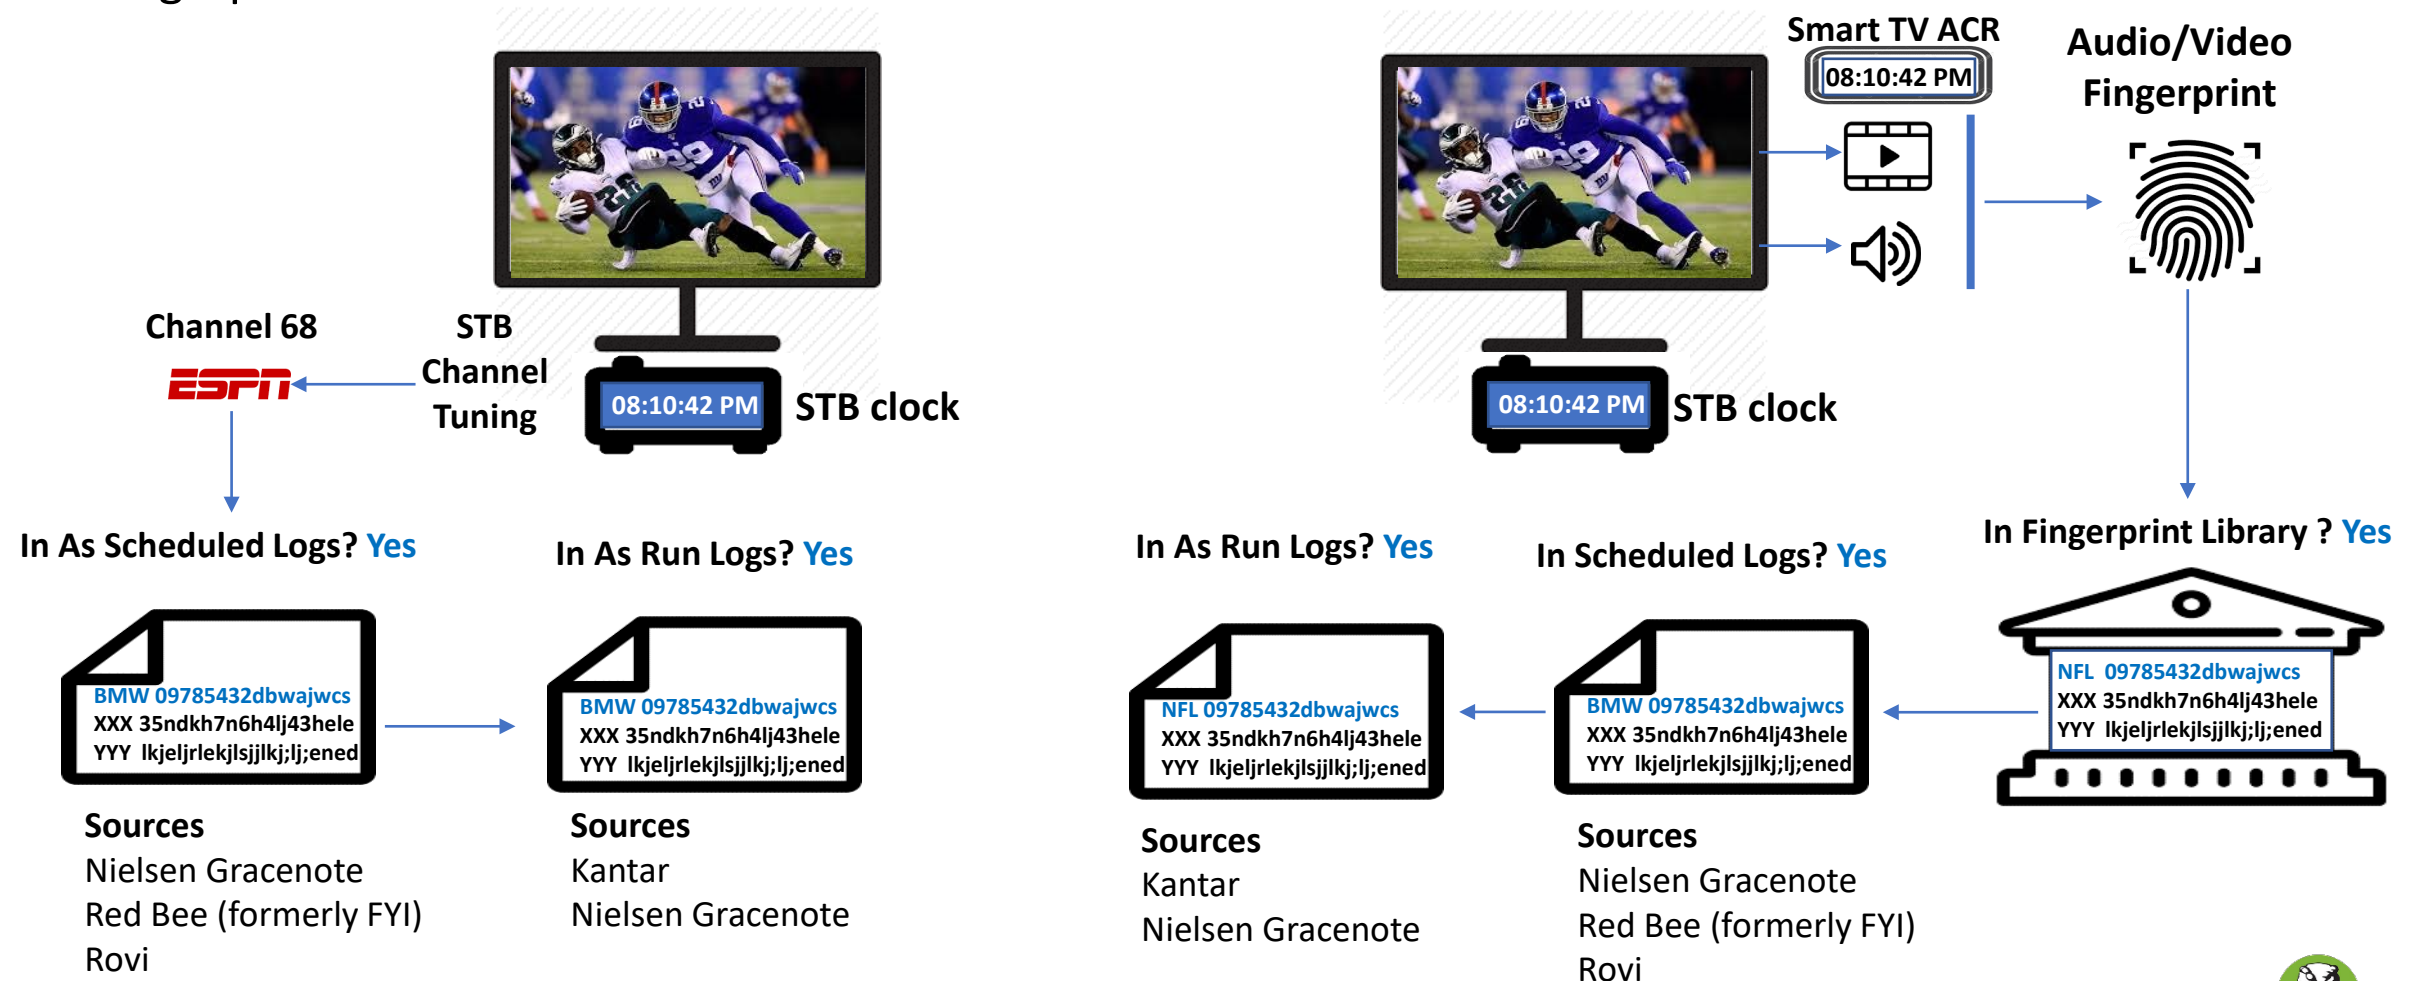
Channel 68

ESPN

STB Channel Tuning

08:10:42 PM

STB clock

In As Scheduled Logs? Yes

BMW 09785432dbwajwcs
XXX 35ndkh7n6h4lj43hele
YYY lkjeljrlekjlsjjlkj;lj;ened

Sources
Nielsen Gracenote
Red Bee (formerly FYI)
Rovi

In As Run Logs? Yes

BMW 09785432dbwajwcs
XXX 35ndkh7n6h4lj43hele
YYY lkjeljrlekjlsjjlkj;lj;ened

Sources
Kantar
Nielsen Gracenote

Smart TV ACR

08:10:42 PM

Audio/Video Fingerprint

08:10:42 PM

STB clock

In Fingerprint Library ? Yes

NFL 09785432dbwajwcs
XXX 35ndkh7n6h4lj43hele
YYY lkjeljrlekjlsjjlkj;lj;ened

In Scheduled Logs? Yes

BMW 09785432dbwajwcs
XXX 35ndkh7n6h4lj43hele
YYY lkjeljrlekjlsjjlkj;lj;ened

Sources
Nielsen Gracenote
Red Bee (formerly FYI)
Rovi

In As Run Logs? Yes

NFL 09785432dbwajwcs
XXX 35ndkh7n6h4lj43hele
YYY lkjeljrlekjlsjjlkj;lj;ened

Sources
Kantar
Nielsen Gracenote